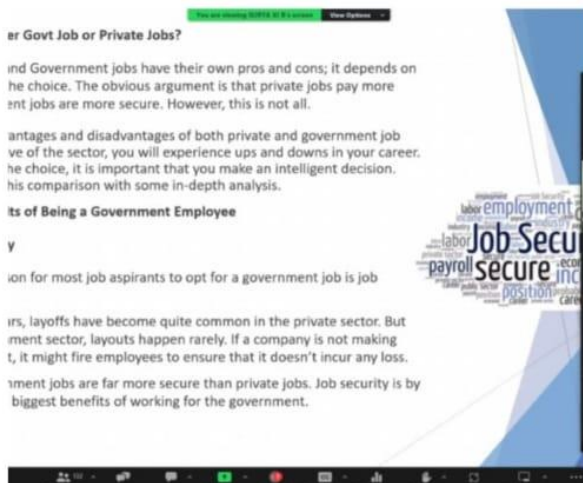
You are viewing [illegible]'s screen View Options

er Govt Job or Private Jobs?

ınd Government jobs have their own pros and cons; it depends on the choice. The obvious argument is that private jobs pay more ent jobs are more secure. However, this is not all.

antages and disadvantages of both private and government job ve of the sector, you will experience ups and downs in your career. he choice, it is important that you make an intelligent decision. his comparison with some in-depth analysis.

ts of Being a Government Employee

y

ion for most job aspirants to opt for a government job is job

rs, layoffs have become quite common in the private sector. But ment sector, layouts happen rarely. If a company is not making t, it might fire employees to ensure that it doesn't incur any loss.

ment jobs are far more secure than private jobs. Job security is by biggest benefits of working for the government.

employment labor Job Secu labor payroll secure inc position eco care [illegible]